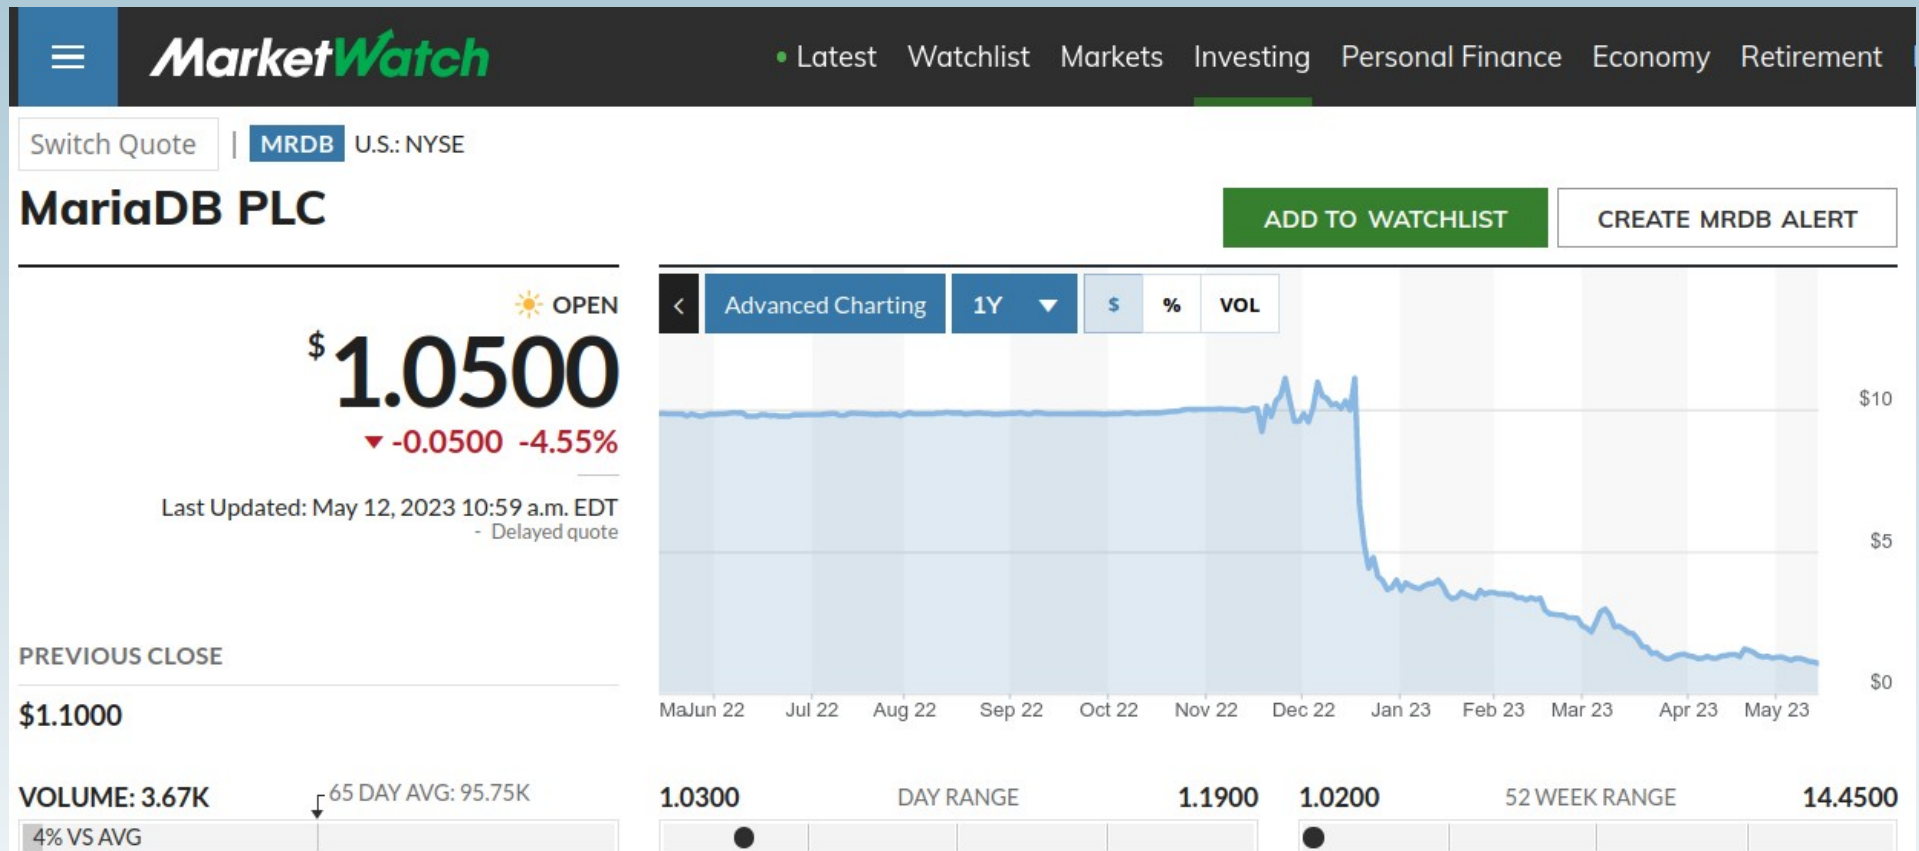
MarketWatch

• Latest Watchlist Markets Investing Personal Finance Economy Retirement

Switch Quote | MRDB U.S.: NYSE

MariaDB PLC

ADD TO WATCHLIST CREATE MRDB ALERT

OPEN

$1.0500

-0.0500 -4.55%

Last Updated: May 12, 2023 10:59 a.m. EDT
- Delayed quote

< Advanced Charting 1Y $ % VOL

$10
$5
$0

MaJun 22 Jul 22 Aug 22 Sep 22 Oct 22 Nov 22 Dec 22 Jan 23 Feb 23 Mar 23 Apr 23 May 23

PREVIOUS CLOSE

$1.1000

VOLUME: 3.67K

65 DAY AVG: 95.75K

4% VS AVG

1.0300 DAY RANGE 1.1900

1.0200 52 WEEK RANGE 14.4500